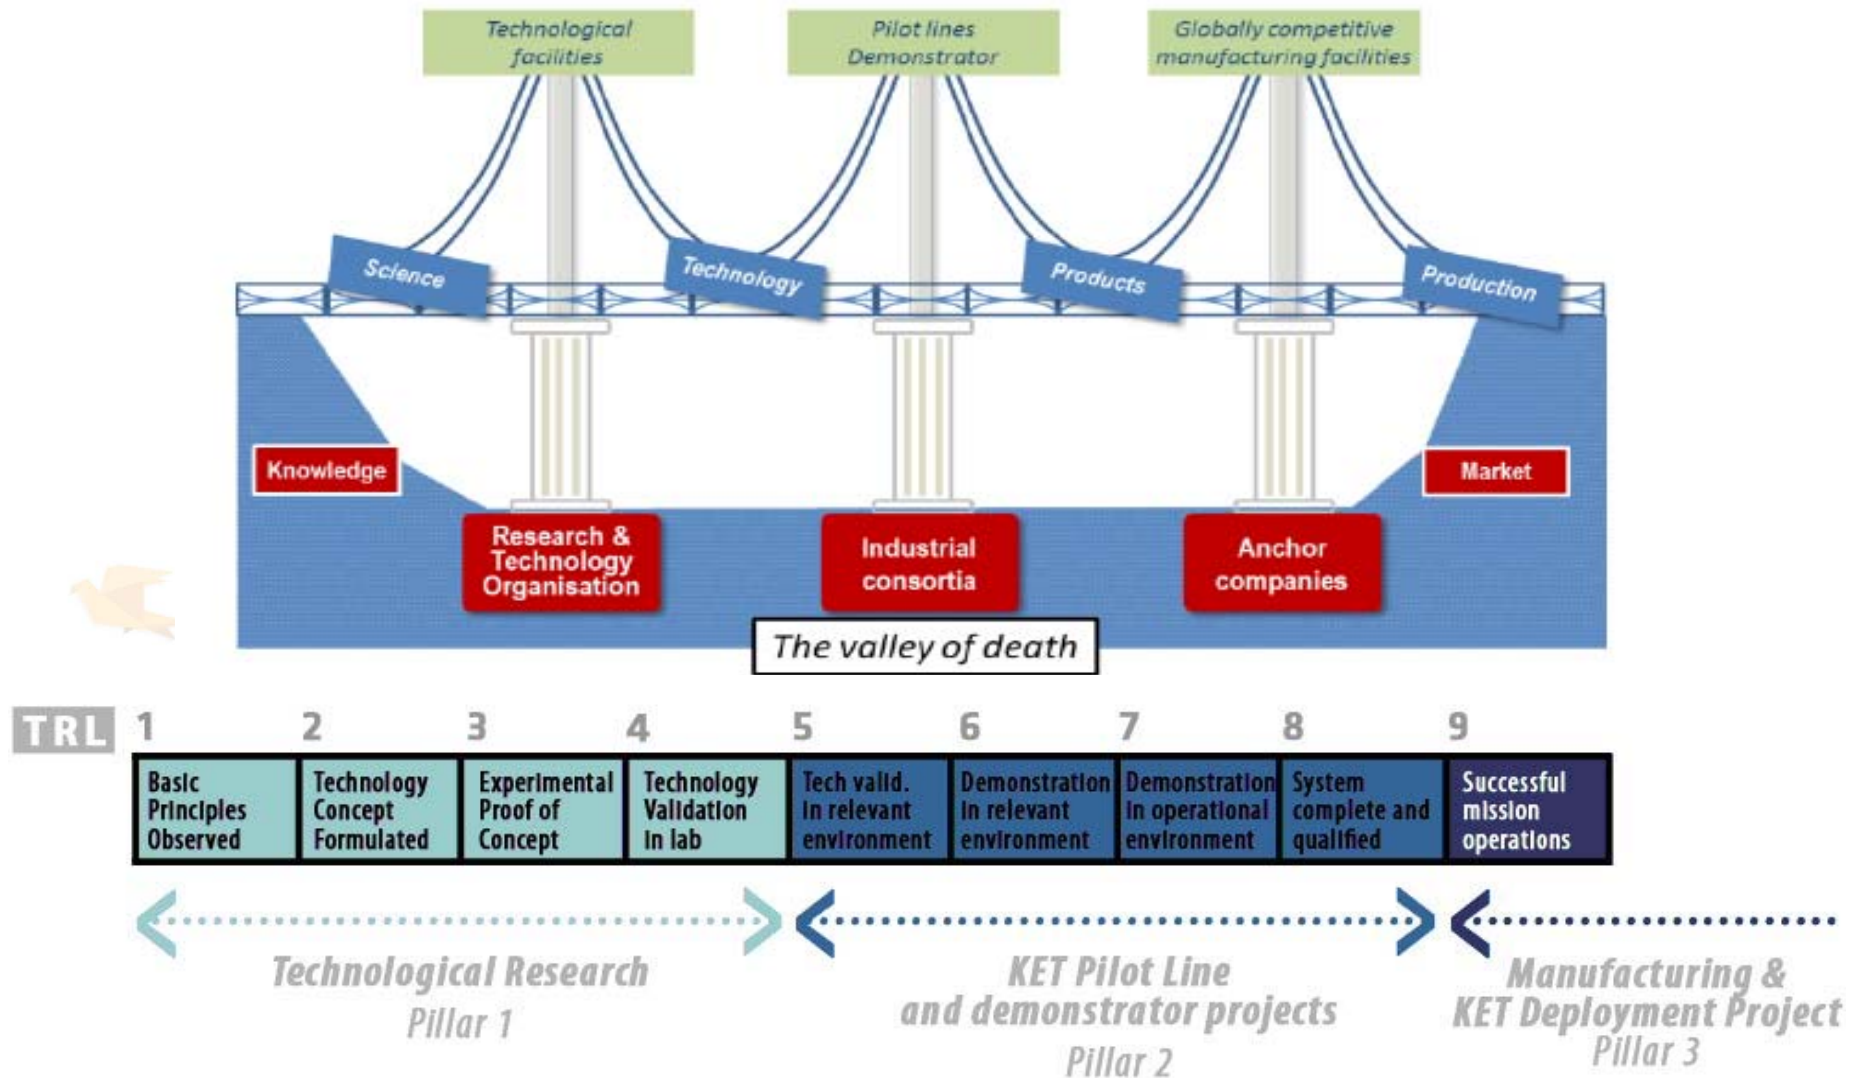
Technological facilities

Pilot lines Demonstrator

Globally competitive manufacturing facilities

Science

Technology

Products

Production

Knowledge

Market

Research & Technology Organisation

Industrial consortia

Anchor companies

The valley of death

TRL

| 1 | 2 | 3 | 4 | 5 | 6 | 7 | 8 | 9 |
|---|---|---|---|---|---|---|---|---|
| Basic Principles Observed | Technology Concept Formulated | Experimental Proof of Concept | Technology Validation in lab | Tech valid. in relevant environment | Demonstration in relevant environment | Demonstration in operational environment | System complete and qualified | Successful mission operations |

Technological Research
Pillar 1

KET Pilot Line and demonstrator projects
Pillar 2

Manufacturing & KET Deployment Project
Pillar 3